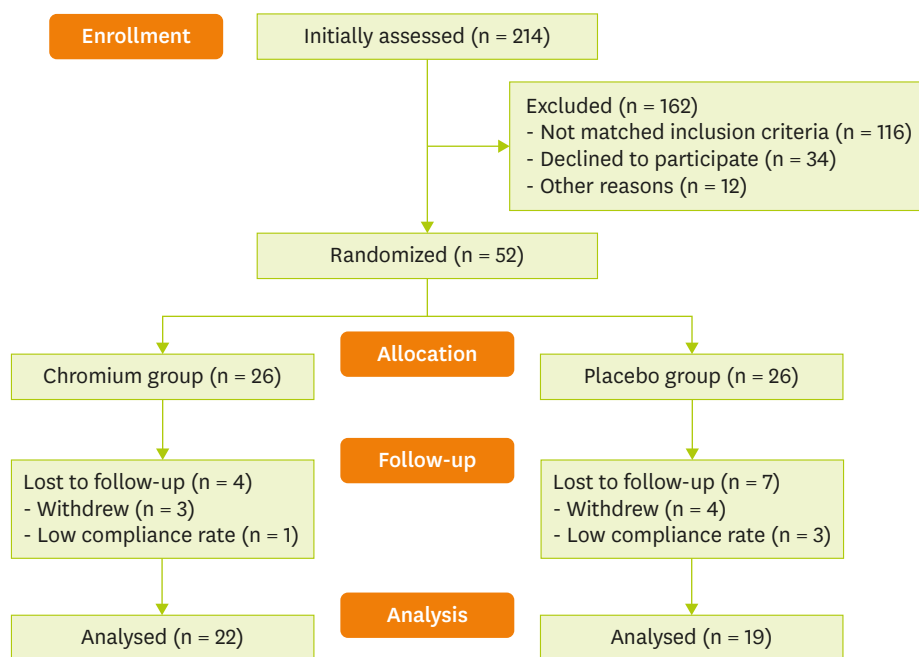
Enrollment

Initially assessed (n = 214)

Excluded (n = 162)
- Not matched inclusion criteria (n = 116)
- Declined to participate (n = 34)
- Other reasons (n = 12)

Randomized (n = 52)

Allocation

Chromium group (n = 26)

Placebo group (n = 26)

Follow-up

Lost to follow-up (n = 4)
- Withdrew (n = 3)
- Low compliance rate (n = 1)

Lost to follow-up (n = 7)
- Withdrew (n = 4)
- Low compliance rate (n = 3)

Analysis

Analysed (n = 22)

Analysed (n = 19)